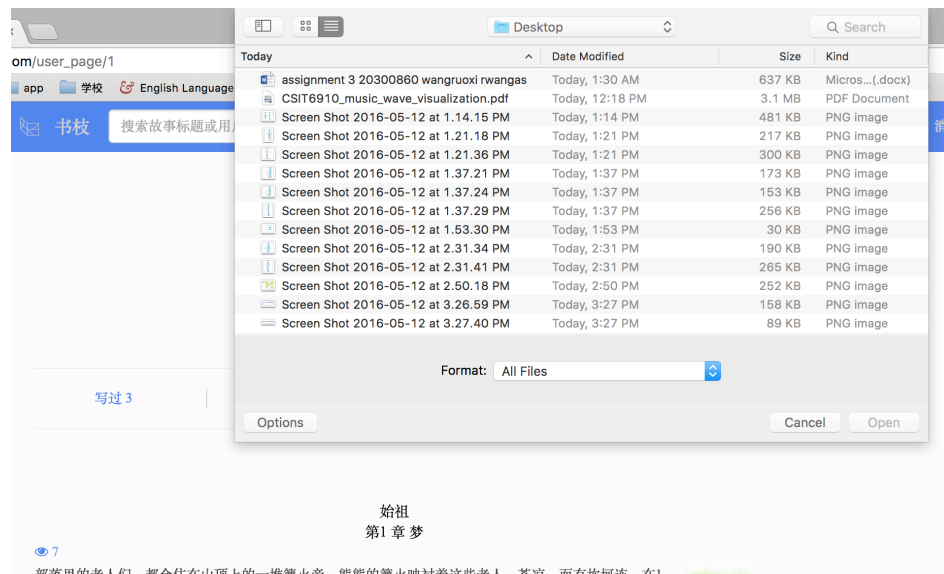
om/user_page/1

app 学校 English Language

书枝 搜索故事标题或用

Desktop

Search

| Today | Date Modified | Size | Kind |
|---|---|---|---|
| assignment 3 20300860 wangruoxi rwangas | Today, 1:30 AM | 637 KB | Micros...(.docx) |
| CSIT6910_music_wave_visualization.pdf | Today, 12:18 PM | 3.1 MB | PDF Document |
| Screen Shot 2016-05-12 at 1.14.15 PM | Today, 1:14 PM | 481 KB | PNG image |
| Screen Shot 2016-05-12 at 1.21.18 PM | Today, 1:21 PM | 217 KB | PNG image |
| Screen Shot 2016-05-12 at 1.21.36 PM | Today, 1:21 PM | 300 KB | PNG image |
| Screen Shot 2016-05-12 at 1.37.21 PM | Today, 1:37 PM | 173 KB | PNG image |
| Screen Shot 2016-05-12 at 1.37.24 PM | Today, 1:37 PM | 153 KB | PNG image |
| Screen Shot 2016-05-12 at 1.37.29 PM | Today, 1:37 PM | 256 KB | PNG image |
| Screen Shot 2016-05-12 at 1.53.30 PM | Today, 1:53 PM | 30 KB | PNG image |
| Screen Shot 2016-05-12 at 2.31.34 PM | Today, 2:31 PM | 190 KB | PNG image |
| Screen Shot 2016-05-12 at 2.31.41 PM | Today, 2:31 PM | 265 KB | PNG image |
| Screen Shot 2016-05-12 at 2.50.18 PM | Today, 2:50 PM | 252 KB | PNG image |
| Screen Shot 2016-05-12 at 3.26.59 PM | Today, 3:27 PM | 158 KB | PNG image |
| Screen Shot 2016-05-12 at 3.27.40 PM | Today, 3:27 PM | 89 KB | PNG image |

Format: All Files

Options

Cancel Open

写过 3

始祖
第1 章 梦

7

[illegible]